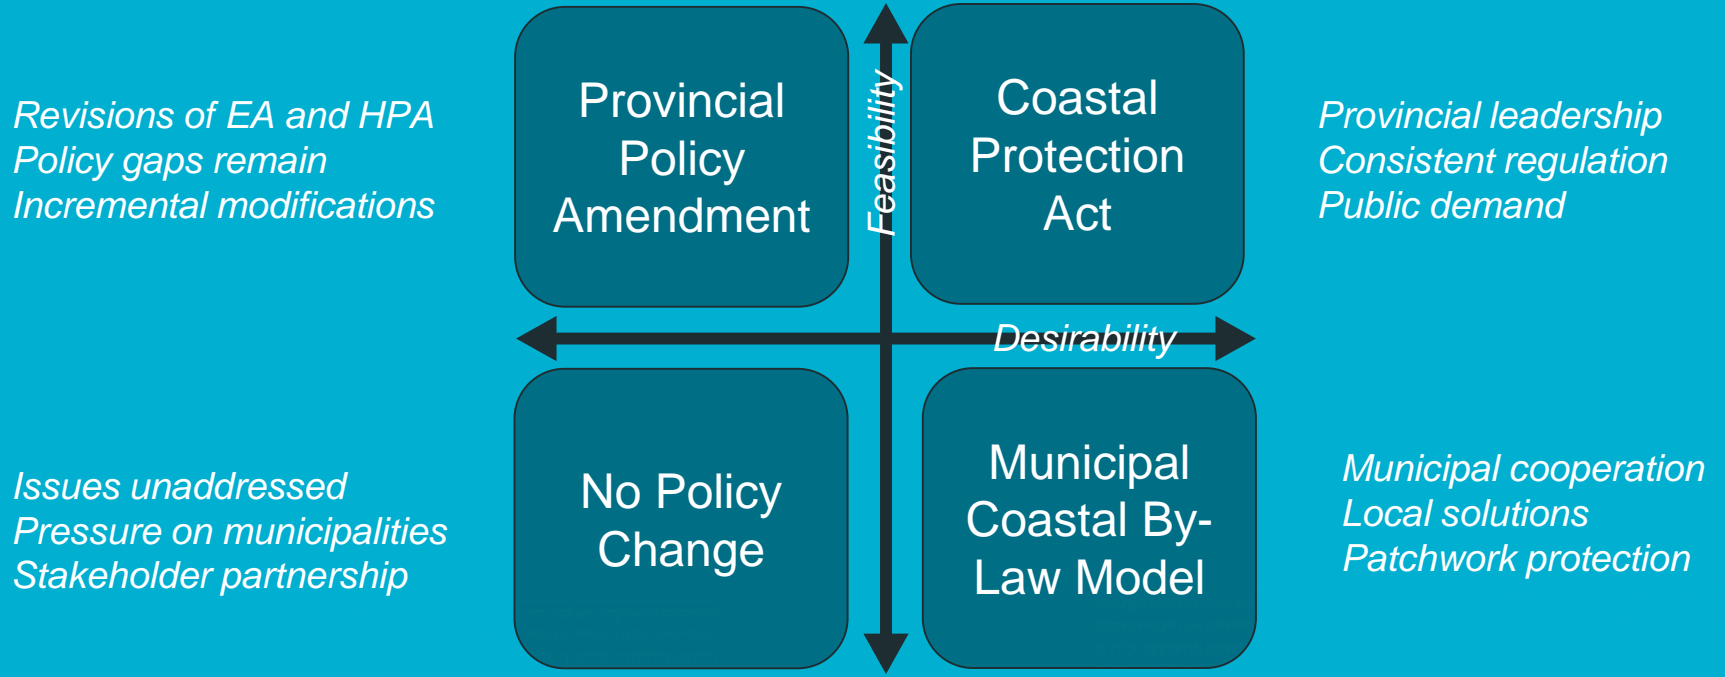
Revisions of EA and HPA
Policy gaps remain
Incremental modifications

Provincial Policy Amendment

Feasibility

Coastal Protection Act

Provincial leadership
Consistent regulation
Public demand

Desirability

Issues unaddressed
Pressure on municipalities
Stakeholder partnership

No Policy Change

Municipal Coastal By-Law Model

Municipal cooperation
Local solutions
Patchwork protection